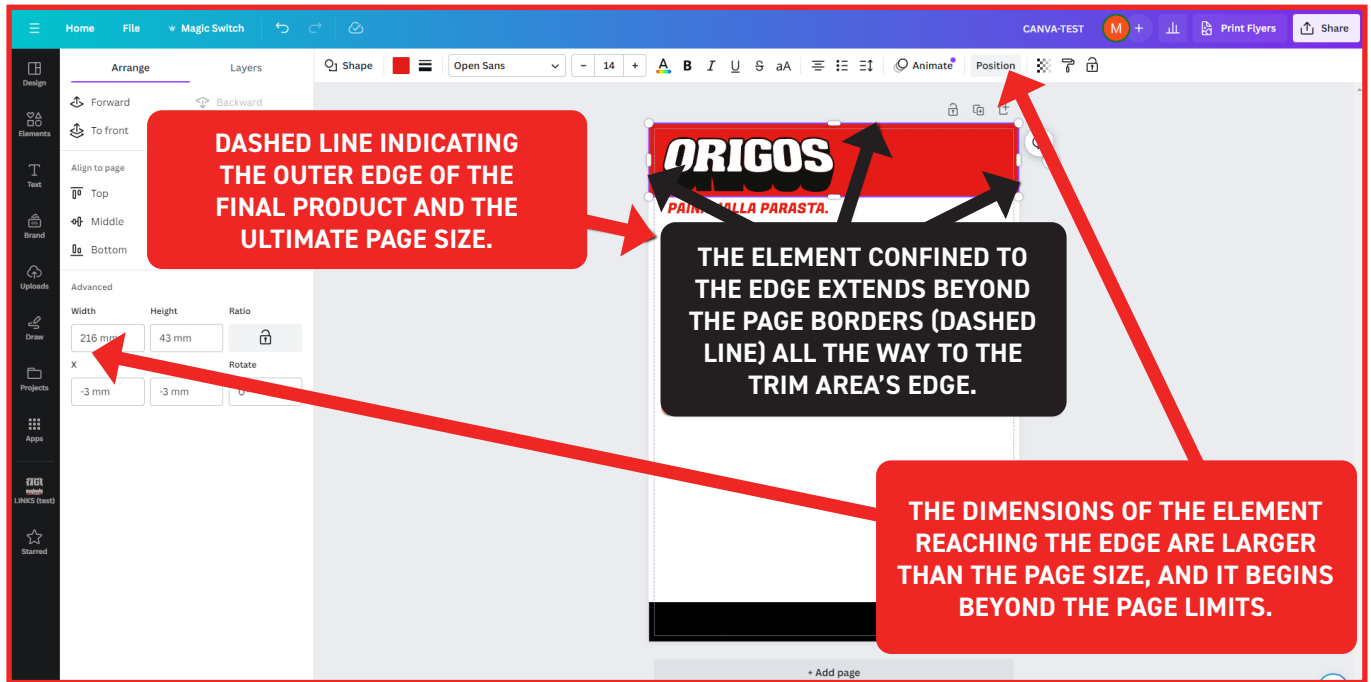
Home File Magic Switch CANVA-TEST M + Print Flyers Share

Design
Elements
Text
Brand
Uploads
Draw
Projects
Apps
LINKS (test)
Starred

Arrange Layers
Forward Backward
To front
Align to page
Top
Middle
Bottom
Advanced
Width Height Ratio
216 mm 43 mm
X Rotate
-3 mm -3 mm 0

Shape Open Sans − 14 + A B I U S aA Animate Position

DASHED LINE INDICATING THE OUTER EDGE OF THE FINAL PRODUCT AND THE ULTIMATE PAGE SIZE.

ORIGOS
PAIN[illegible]ALLA PARASTA.

THE ELEMENT CONFINED TO THE EDGE EXTENDS BEYOND THE PAGE BORDERS (DASHED LINE) ALL THE WAY TO THE TRIM AREA'S EDGE.

THE DIMENSIONS OF THE ELEMENT REACHING THE EDGE ARE LARGER THAN THE PAGE SIZE, AND IT BEGINS BEYOND THE PAGE LIMITS.

+ Add page